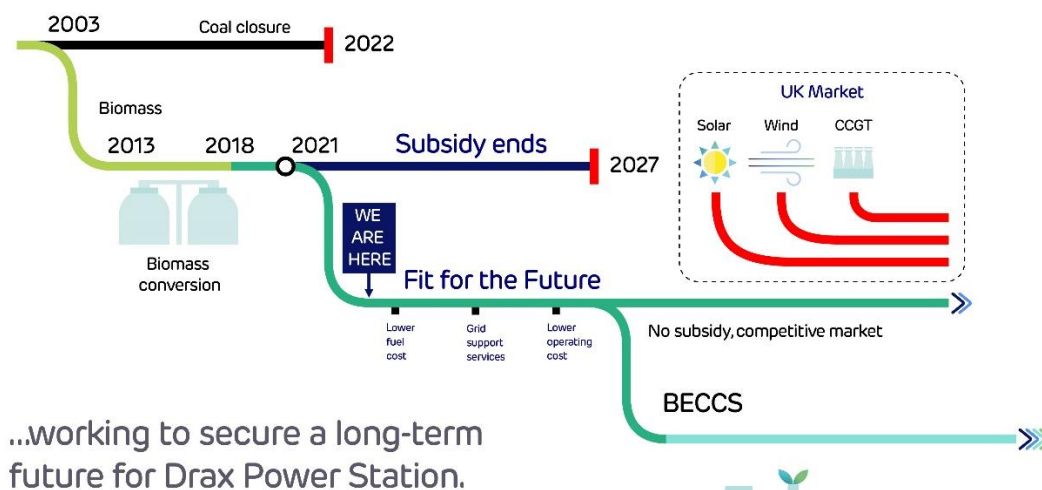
2003

Coal closure

2022

Biomass

2013

2018

2021

Subsidy ends

2027

Biomass conversion

WE ARE HERE

Fit for the Future

Lower fuel cost

Grid support services

Lower operating cost

No subsidy, competitive market

BECCS

UK Market

Solar

Wind

CCGT

...working to secure a long-term future for Drax Power Station.